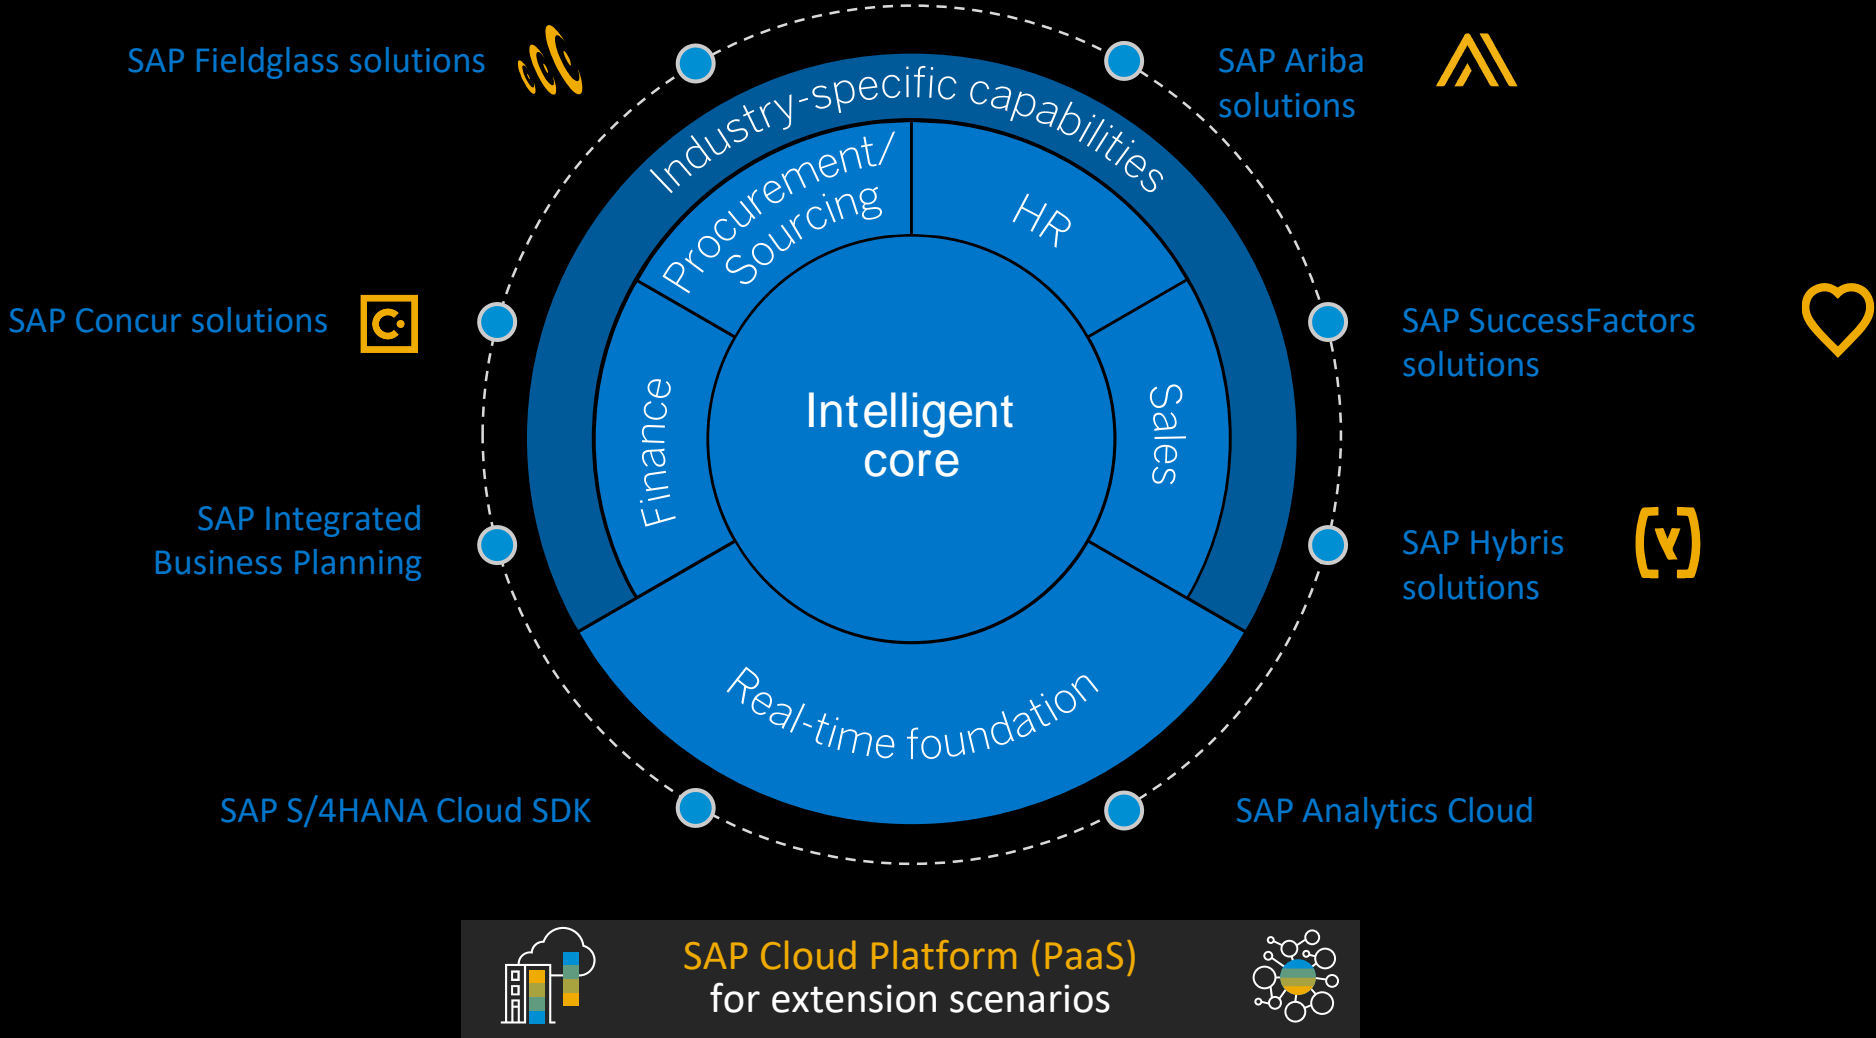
SAP Fieldglass solutions

SAP Ariba solutions

Industry-specific capabilities

Procurement/ Sourcing

HR

SAP Concur solutions

SAP SuccessFactors solutions

Finance

Intelligent core

Sales

SAP Integrated Business Planning

SAP Hybris solutions

Real-time foundation

SAP S/4HANA Cloud SDK

SAP Analytics Cloud

SAP Cloud Platform (PaaS) for extension scenarios